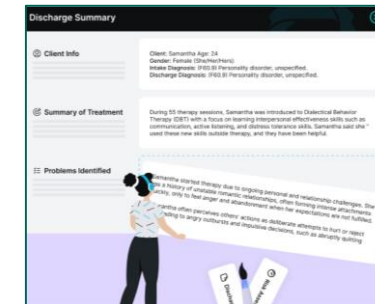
Discharge Summary

Client Info

Client: Samantha Age: 24
Gender: Female (She/Her/Hers)
Intake Diagnosis: (F60.9) Personality disorder, unspecified.
Discharge Diagnosis: (F60.9) Personality disorder, unspecified.

Summary of Treatment

During 55 therapy sessions, Samantha was introduced to Dialectical Behavior Therapy (DBT) with a focus on learning interpersonal effectiveness skills such as communication, active listening, and distress tolerance skills. Samantha said she used these new skills outside therapy, and they have been helpful.

Problems Identified

Samantha started therapy due to ongoing personal and relationship challenges. She has a history of unstable romantic relationships, often forming intense attachments quickly, only to feel anger and abandonment when her expectations are not fulfilled.

Samantha often perceives others' actions as deliberate attempts to hurt or reject her, leading to angry outbursts and impulsive decisions, such as abruptly quitting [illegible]

Discharge

Write Notes